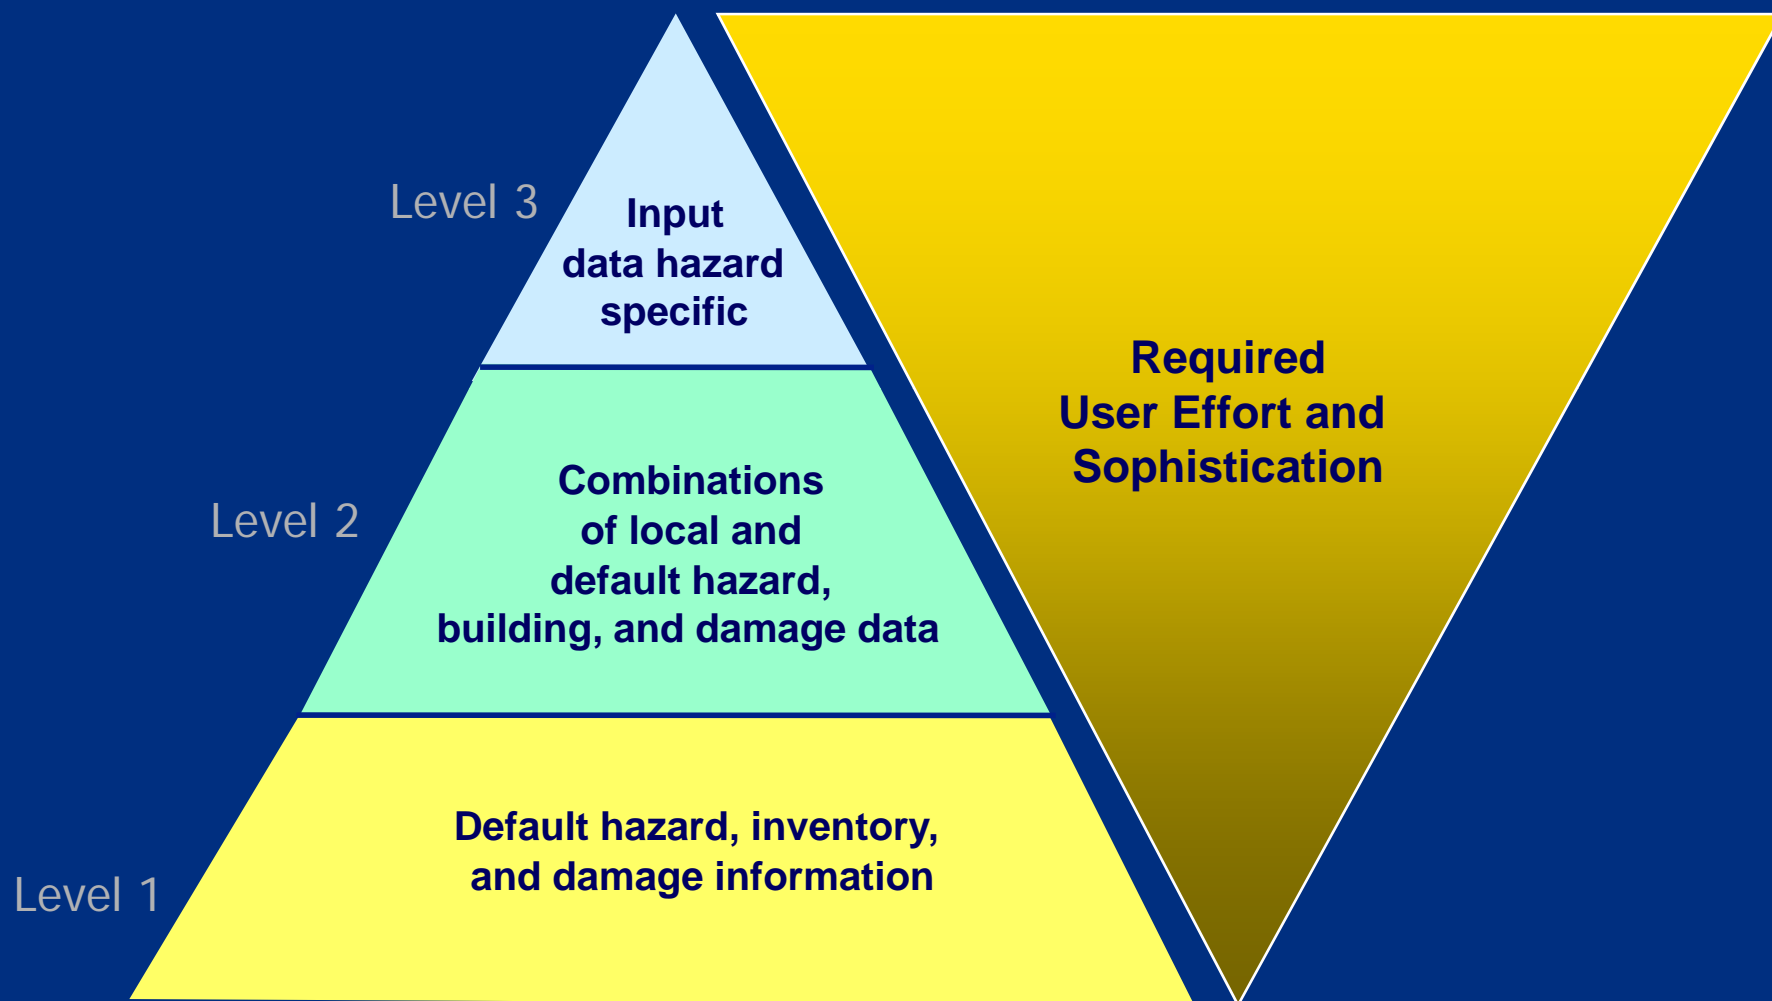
Level 3

Input data hazard specific

Level 2

Combinations of local and default hazard, building, and damage data

Level 1

Default hazard, inventory, and damage information

Required User Effort and Sophistication